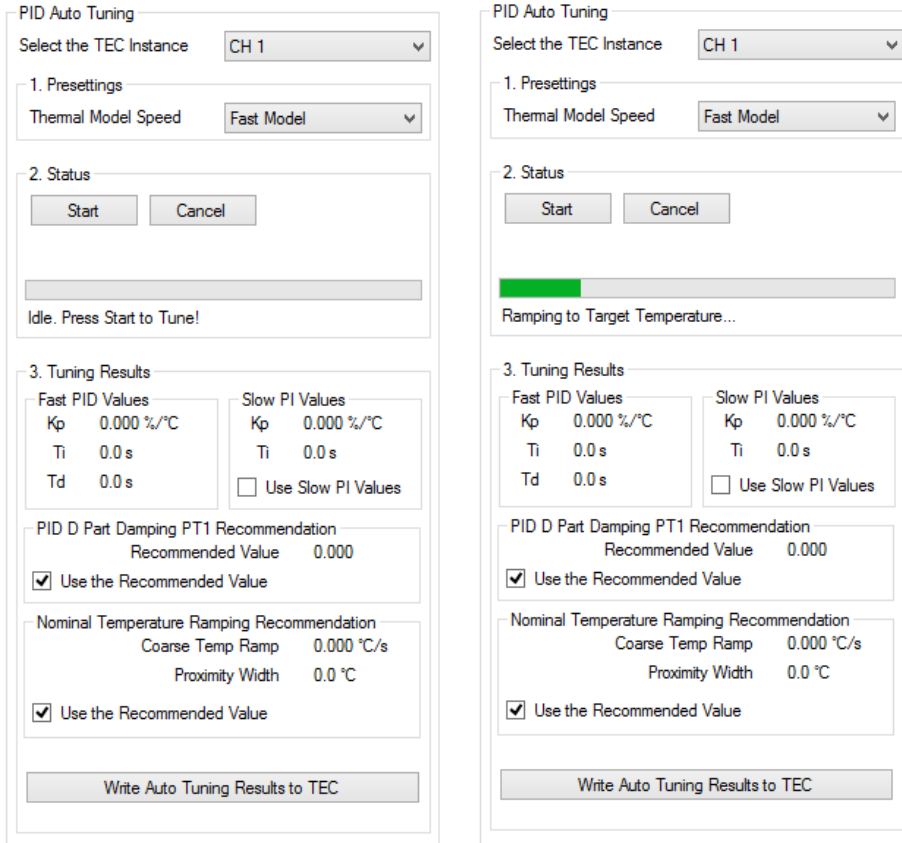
PID Auto Tuning
Select the TEC Instance CH 1

1. Presettings
Thermal Model Speed Fast Model

2. Status
Start Cancel

Idle. Press Start to Tune!

3. Tuning Results
Fast PID Values
Kp 0.000 %/°C
Ti 0.0 s
Td 0.0 s

Slow PI Values
Kp 0.000 %/°C
Ti 0.0 s
Use Slow PI Values

PID D Part Damping PT1 Recommendation
Recommended Value 0.000
Use the Recommended Value

Nominal Temperature Ramping Recommendation
Coarse Temp Ramp 0.000 °C/s
Proximity Width 0.0 °C
Use the Recommended Value

Write Auto Tuning Results to TEC

PID Auto Tuning
Select the TEC Instance CH 1

1. Presettings
Thermal Model Speed Fast Model

2. Status
Start Cancel

Ramping to Target Temperature...

3. Tuning Results
Fast PID Values
Kp 0.000 %/°C
Ti 0.0 s
Td 0.0 s

Slow PI Values
Kp 0.000 %/°C
Ti 0.0 s
Use Slow PI Values

PID D Part Damping PT1 Recommendation
Recommended Value 0.000
Use the Recommended Value

Nominal Temperature Ramping Recommendation
Coarse Temp Ramp 0.000 °C/s
Proximity Width 0.0 °C
Use the Recommended Value

Write Auto Tuning Results to TEC